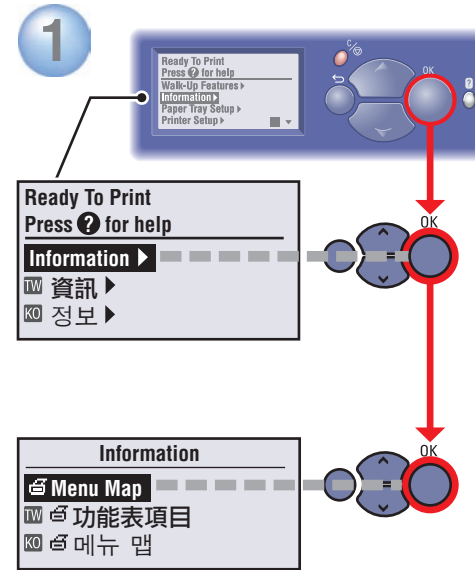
1

Ready To Print
Press ? for help
Walk-Up Features ▸
Information ▸
Paper Tray Setup ▸
Printer Setup ▸

C
OK
?

Ready To Print
Press ? for help
Information ▸
TW 資訊 ▸
KO 정보 ▸

OK

Information
Menu Map
TW 功能表項目
KO 메뉴 맵

OK